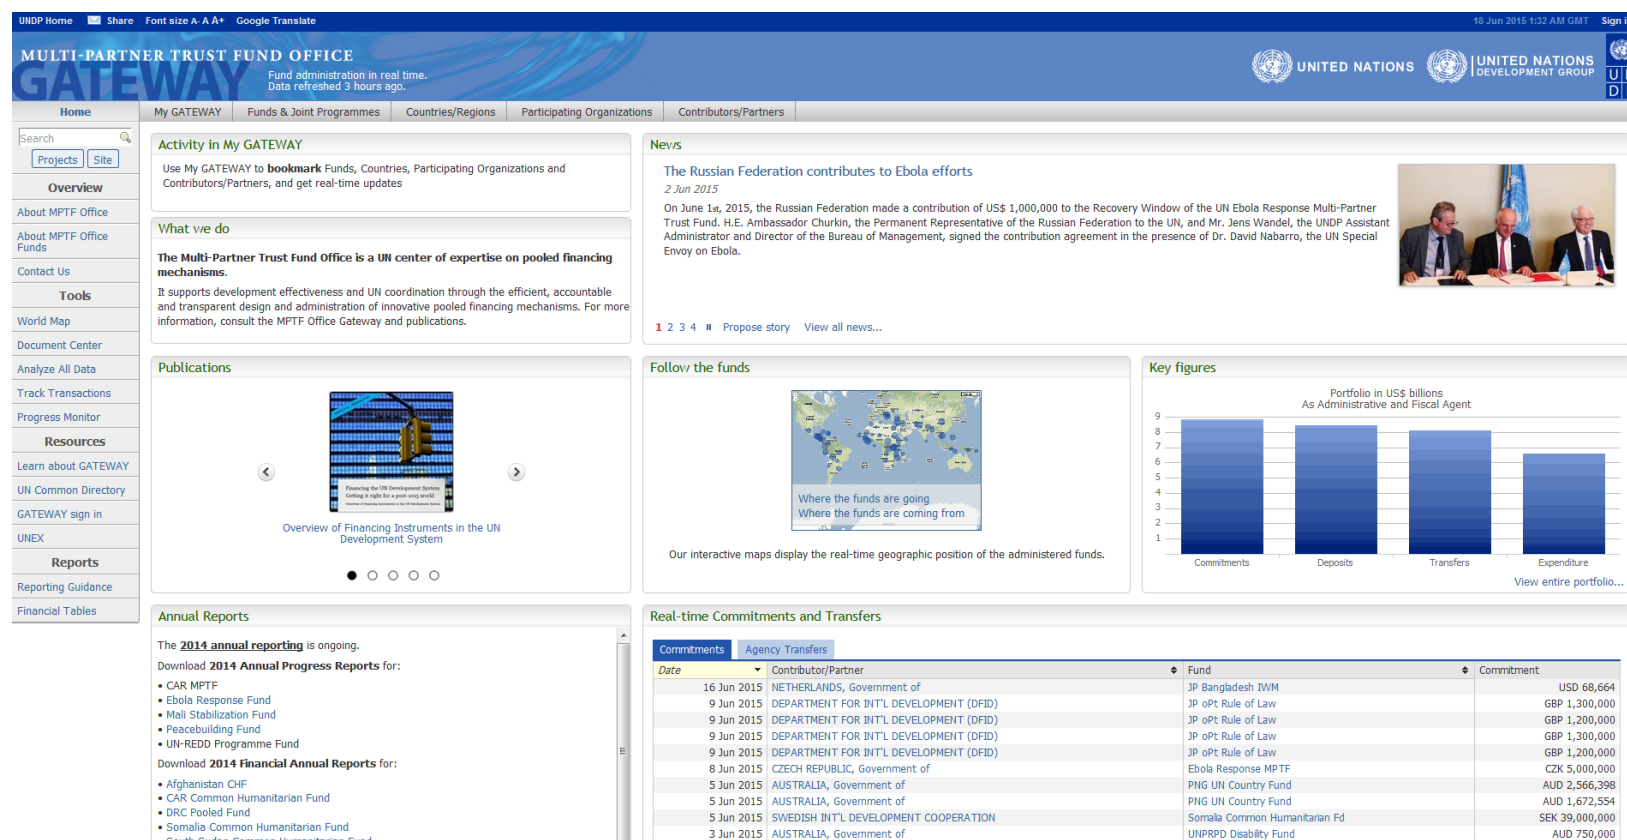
UNDP Home  Share  Font size A- A A+  Google Translate  18 Jun 2015 1:32 AM GMT  Sign i

MULTI-PARTNER TRUST FUND OFFICE
GATEWAY
Fund administration in real time.
Data refreshed 3 hours ago.

UNITED NATIONS  UNITED NATIONS DEVELOPMENT GROUP  U N D

Home  My GATEWAY  Funds & Joint Programmes  Countries/Regions  Participating Organizations  Contributors/Partners

Search
Projects  Site

Overview
About MPTF Office
About MPTF Office Funds
Contact Us
Tools
World Map
Document Center
Analyze All Data
Track Transactions
Progress Monitor
Resources
Learn about GATEWAY
UN Common Directory
GATEWAY sign in
UNEX
Reports
Reporting Guidance
Financial Tables

Activity in My GATEWAY
Use My GATEWAY to bookmark Funds, Countries, Participating Organizations and Contributors/Partners, and get real-time updates

What we do
The Multi-Partner Trust Fund Office is a UN center of expertise on pooled financing mechanisms.
It supports development effectiveness and UN coordination through the efficient, accountable and transparent design and administration of innovative pooled financing mechanisms. For more information, consult the MPTF Office Gateway and publications.

News
The Russian Federation contributes to Ebola efforts
2 Jun 2015
On June 1st, 2015, the Russian Federation made a contribution of US$ 1,000,000 to the Recovery Window of the UN Ebola Response Multi-Partner Trust Fund. H.E. Ambassador Churkin, the Permanent Representative of the Russian Federation to the UN, and Mr. Jens Wandel, the UNDP Assistant Administrator and Director of the Bureau of Management, signed the contribution agreement in the presence of Dr. David Nabarro, the UN Special Envoy on Ebola.
1 2 3 4  Propose story  View all news...

Publications
Financing the UN Development System
Getting it right for a post-2015 world
Overview of Financing Instruments in the UN Development System

Follow the funds
Where the funds are going
Where the funds are coming from
Our interactive maps display the real-time geographic position of the administered funds.

Key figures
Portfolio in US$ billions
As Administrative and Fiscal Agent
9 8 7 6 5 4 3 2 1
Commitments  Deposits  Transfers  Expenditure
View entire portfolio...

Annual Reports
The 2014 annual reporting is ongoing.
Download 2014 Annual Progress Reports for:
• CAR MPTF
• Ebola Response Fund
• Mali Stabilization Fund
• Peacebuilding Fund
• UN-REDD Programme Fund
Download 2014 Financial Annual Reports for:
• Afghanistan CHF
• CAR Common Humanitarian Fund
• DRC Pooled Fund
• Somalia Common Humanitarian Fund

Real-time Commitments and Transfers
Commitments  Agency Transfers

| Date | Contributor/Partner | Fund | Commitment |
|---|---|---|---|
| 16 Jun 2015 | NETHERLANDS, Government of | JP Bangladesh IWM | USD 68,664 |
| 9 Jun 2015 | DEPARTMENT FOR INT'L DEVELOPMENT (DFID) | JP oPt Rule of Law | GBP 1,300,000 |
| 9 Jun 2015 | DEPARTMENT FOR INT'L DEVELOPMENT (DFID) | JP oPt Rule of Law | GBP 1,200,000 |
| 9 Jun 2015 | DEPARTMENT FOR INT'L DEVELOPMENT (DFID) | JP oPt Rule of Law | GBP 1,300,000 |
| 9 Jun 2015 | DEPARTMENT FOR INT'L DEVELOPMENT (DFID) | JP oPt Rule of Law | GBP 1,200,000 |
| 8 Jun 2015 | CZECH REPUBLIC, Government of | Ebola Response MPTF | CZK 5,000,000 |
| 5 Jun 2015 | AUSTRALIA, Government of | PNG UN Country Fund | AUD 2,566,398 |
| 5 Jun 2015 | AUSTRALIA, Government of | PNG UN Country Fund | AUD 1,672,554 |
| 5 Jun 2015 | SWEDISH INT'L DEVELOPMENT COOPERATION | Somalia Common Humanitarian Fd | SEK 39,000,000 |
| 3 Jun 2015 | AUSTRALIA, Government of | UNPRPD Disability Fund | AUD 750,000 |